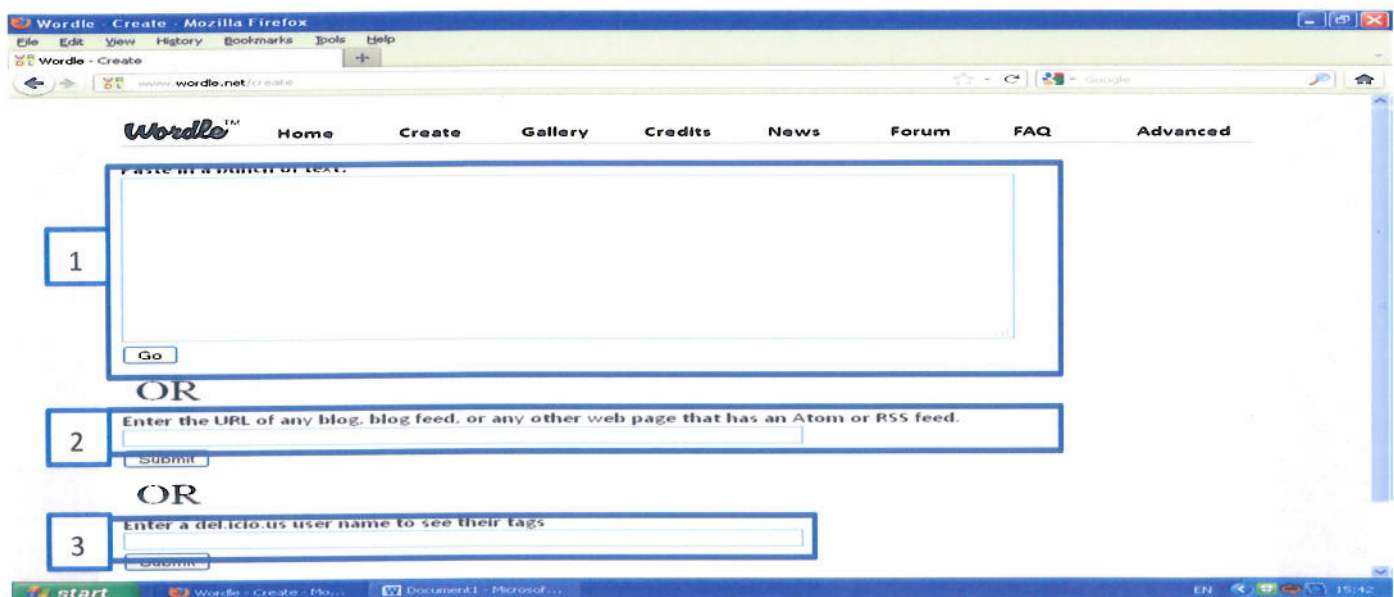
Wordle - Create - Mozilla Firefox
File Edit View History Bookmarks Tools Help
Wordle - Create
www.wordle.net/create
Google

Wordle™ Home Create Gallery Credits News Forum FAQ Advanced

Paste in a bunch of text:

1

Go

OR

Enter the URL of any blog, blog feed, or any other web page that has an Atom or RSS feed.

2

Submit

OR

Enter a del.icio.us user name to see their tags

3

Submit

start Wordle - Create - Mo... Document1 - Microsof... EN 15:42